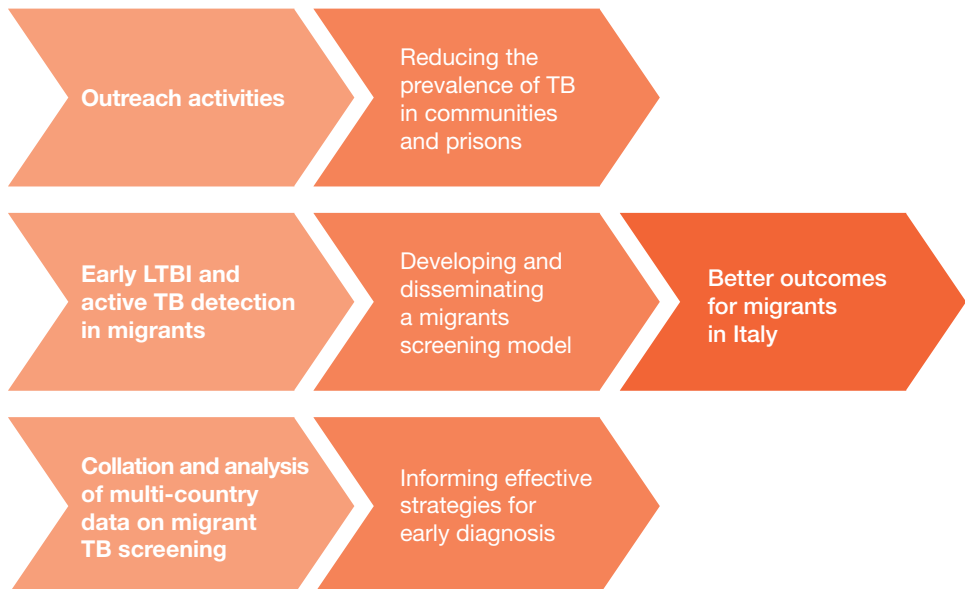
Outreach activities

Reducing the prevalence of TB in communities and prisons

Early LTBI and active TB detection in migrants

Developing and disseminating a migrants screening model

Better outcomes for migrants in Italy

Collation and analysis of multi-country data on migrant TB screening

Informing effective strategies for early diagnosis